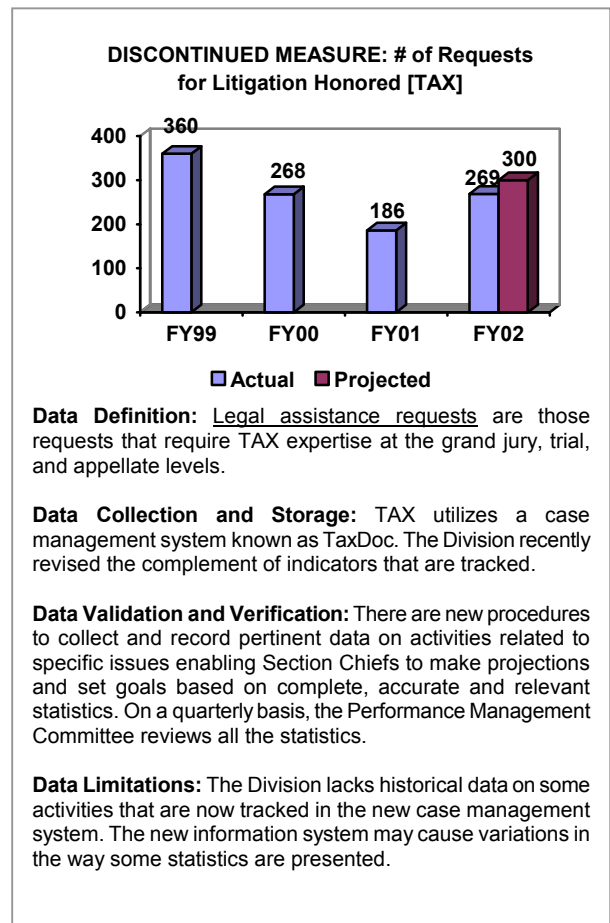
DISCONTINUED MEASURE: # of Requests for Litigation Honored [TAX]

400
300
200
100
0

360
268
186
269
300

FY99
FY00
FY01
FY02

Actual Projected

Data Definition: Legal assistance requests are those requests that require TAX expertise at the grand jury, trial, and appellate levels.

Data Collection and Storage: TAX utilizes a case management system known as TaxDoc. The Division recently revised the complement of indicators that are tracked.

Data Validation and Verification: There are new procedures to collect and record pertinent data on activities related to specific issues enabling Section Chiefs to make projections and set goals based on complete, accurate and relevant statistics. On a quarterly basis, the Performance Management Committee reviews all the statistics.

Data Limitations: The Division lacks historical data on some activities that are now tracked in the new case management system. The new information system may cause variations in the way some statistics are presented.